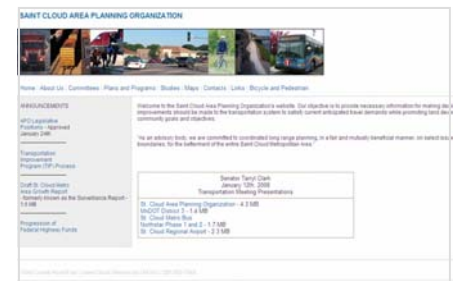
SAINT CLOUD AREA PLANNING ORGANIZATION

Home | About Us | Committees | Plans and Programs | Studies | Maps | Contacts | Links | Bicycle and Pedestrian

ANNOUNCEMENTS

APO Legislative Positions - Approved January 24th

Transportation Improvement Program (TIP) Process

Draft St. Cloud Metro Area Growth Report - formerly known as the Surveillance Report - 1.6 MB

Progression of Federal Highway Funds

Welcome to the Saint Cloud Area Planning Organization's website. Our objective is to provide necessary information for making dec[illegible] improvements should be made to the transportation system to satisfy current anticipated travel demands while promoting land use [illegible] community goals and objectives.

"As an advisory body, we are committed to coordinated long range planning, in a fair and mutually beneficial manner, on behalf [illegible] boundaries, for the betterment of the entire Saint Cloud Metropolitan Area."

Senator Tarryl Clark
January 12th, 2008
Transportation Meeting Presentations

St. Cloud Area Planning Organization - 4.3 MB
MnDOT District 3 - 1.4 MB
St. Cloud Metro Bus
Northstar Phase 1 and 2 - 1.7 MB
St. Cloud Regional Airport - 2.3 MB

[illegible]